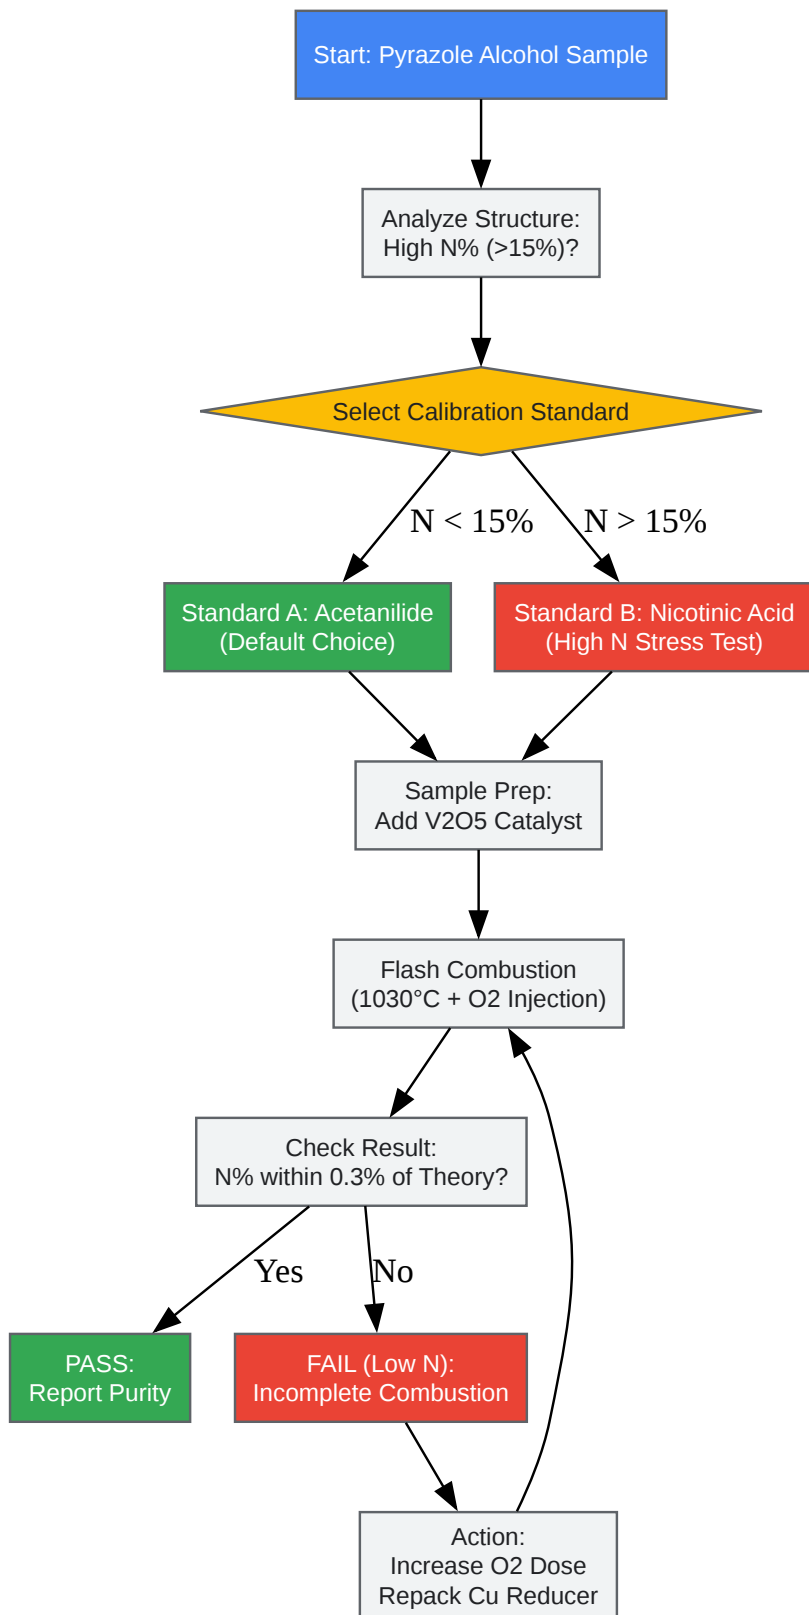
Start: Pyrazole Alcohol Sample

Analyze Structure:
High N% (>15%)?

Select Calibration Standard

N < 15%

N > 15%

Standard A: Acetanilide
(Default Choice)

Standard B: Nicotinic Acid
(High N Stress Test)

Sample Prep:
Add V2O5 Catalyst

Flash Combustion
(1030°C + O2 Injection)

Check Result:
N% within 0.3% of Theory?

Yes

No

PASS:
Report Purity

FAIL (Low N):
Incomplete Combustion

Action:
Increase O2 Dose
Repack Cu Reducer